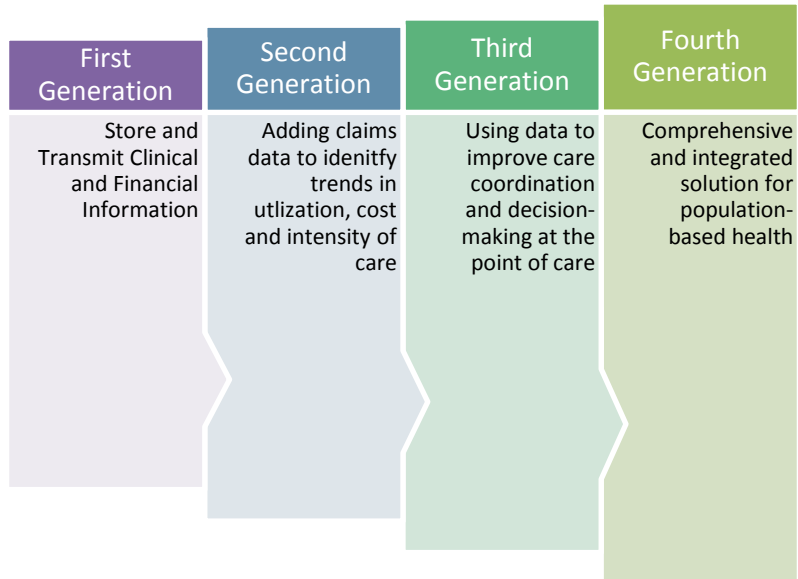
First Generation

Store and Transmit Clinical and Financial Information

Second Generation

Adding claims data to idenitfy trends in utlization, cost and intensity of care

Third Generation

Using data to improve care coordination and decision-making at the point of care

Fourth Generation

Comprehensive and integrated solution for population-based health